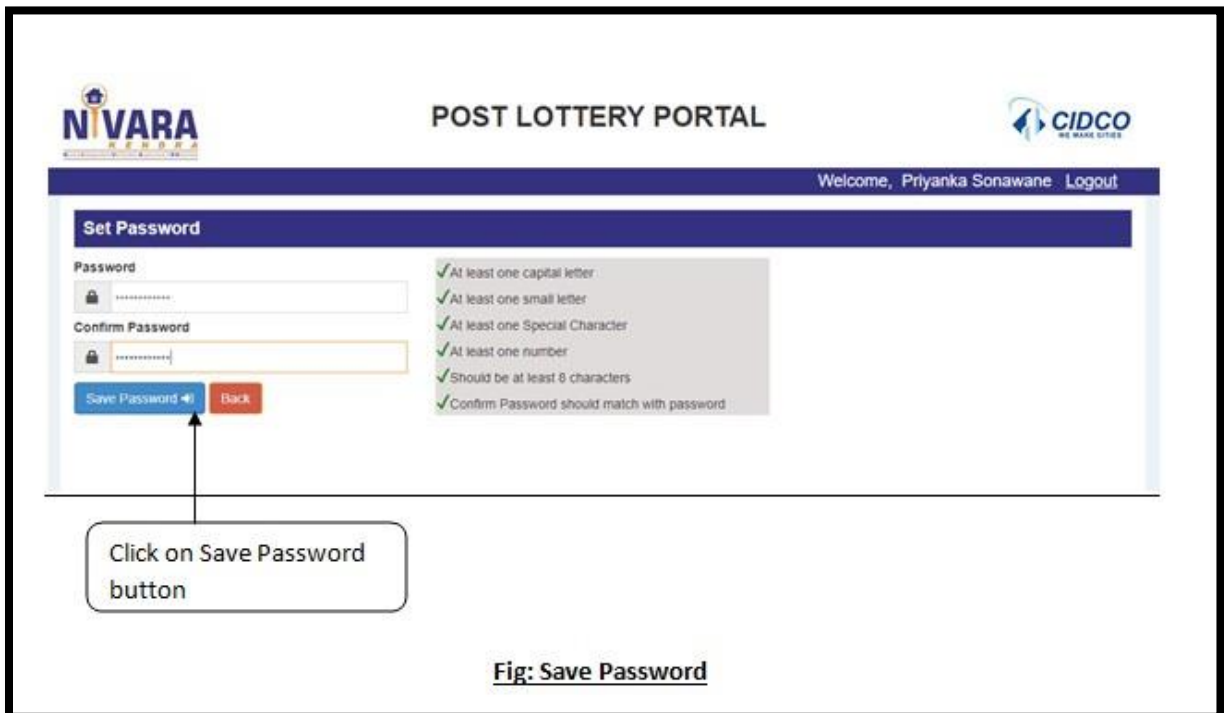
NIVARA
KENDRA

POST LOTTERY PORTAL

CIDCO
WE MAKE CITIES

Welcome, Priyanka Sonawane Logout

Set Password

Password

Confirm Password

Save Password

Back

✓At least one capital letter
✓At least one small letter
✓At least one Special Character
✓At least one number
✓Should be at least 8 characters
✓Confirm Password should match with password

Click on Save Password button

Fig: Save Password